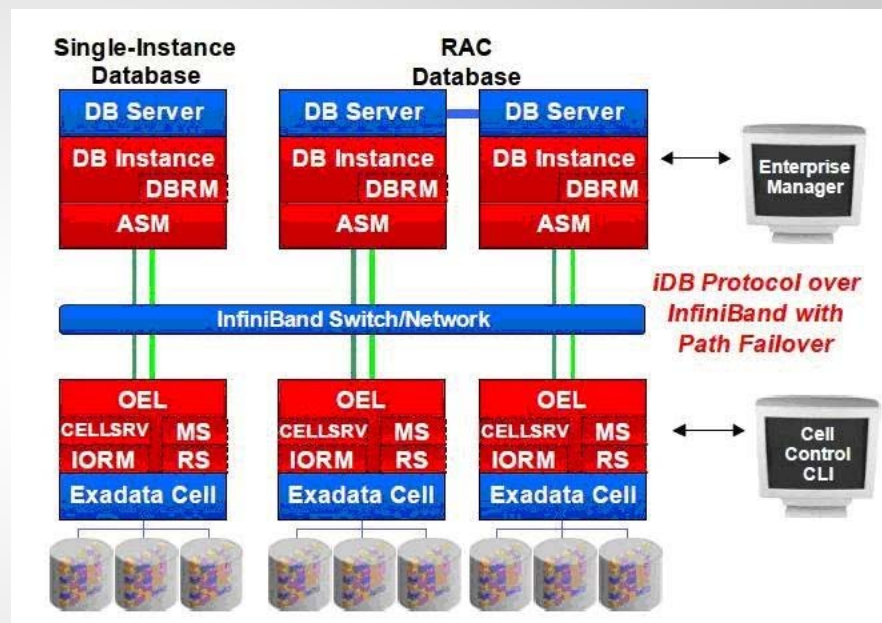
Single-Instance Database

RAC Database

DB Server
DB Instance
DBRM
ASM

DB Server
DB Instance
DBRM
ASM

DB Server
DB Instance
DBRM
ASM

Enterprise Manager

iDB Protocol over InfiniBand with Path Failover

InfiniBand Switch/Network

OEL
CELLSRV
MS
IORM
RS
Exadata Cell

OEL
CELLSRV
MS
IORM
RS
Exadata Cell

OEL
CELLSRV
MS
IORM
RS
Exadata Cell

Cell Control CLI